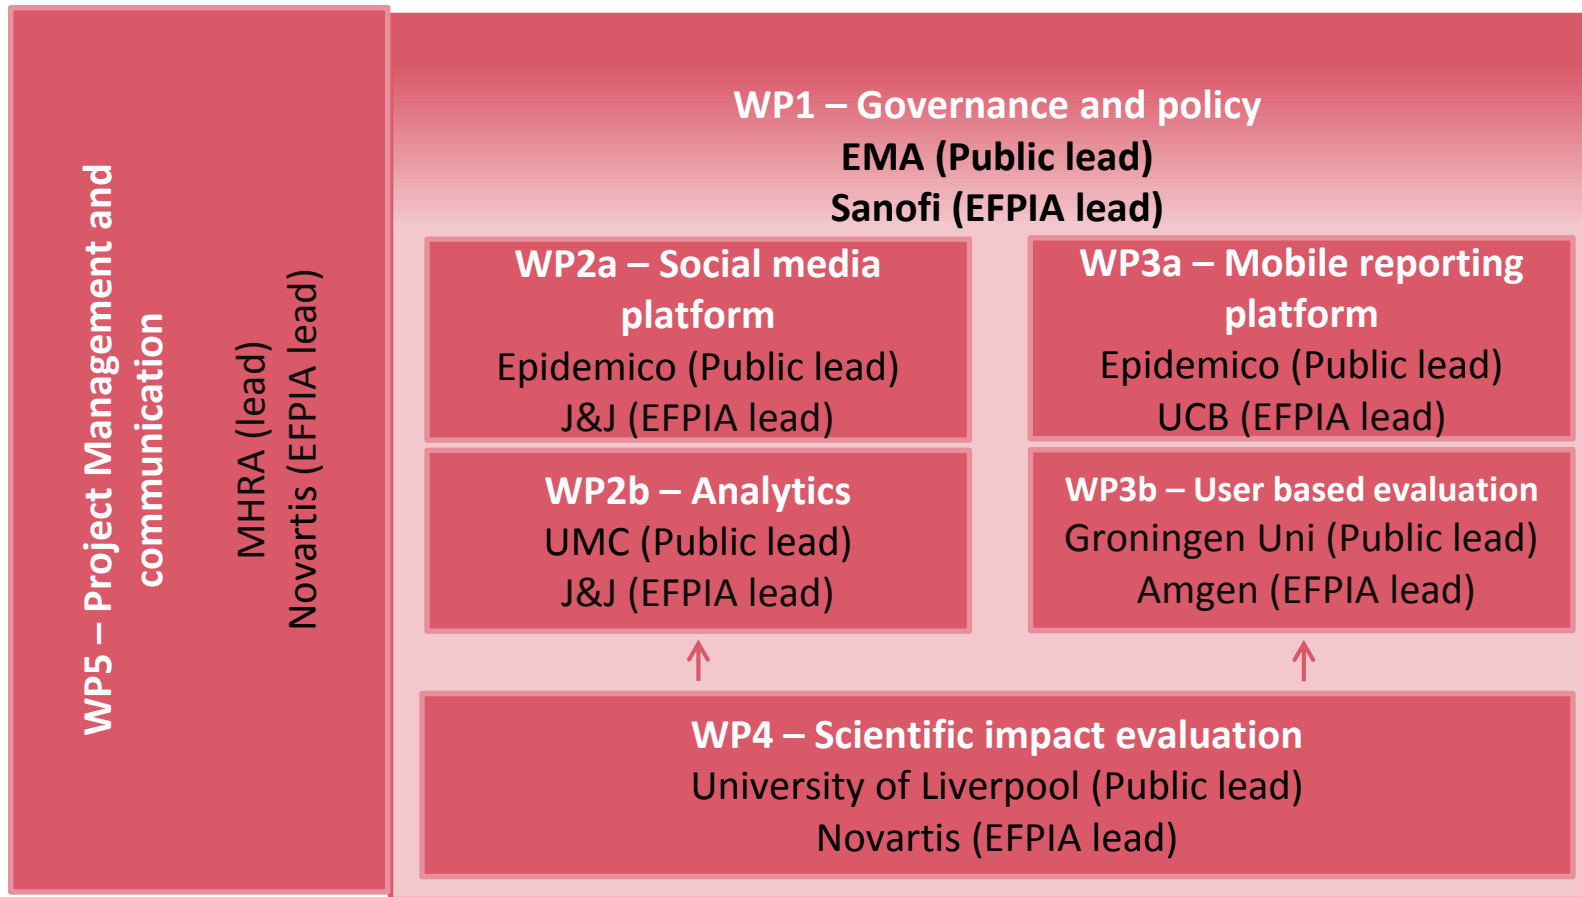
WP5 – Project Management and communication

MHRA (lead)
Novartis (EFPIA lead)

WP1 – Governance and policy
EMA (Public lead)
Sanofi (EFPIA lead)

WP2a – Social media platform
Epidemico (Public lead)
J&J (EFPIA lead)

WP3a – Mobile reporting platform
Epidemico (Public lead)
UCB (EFPIA lead)

WP2b – Analytics
UMC (Public lead)
J&J (EFPIA lead)

WP3b – User based evaluation
Groningen Uni (Public lead)
Amgen (EFPIA lead)

WP4 – Scientific impact evaluation
University of Liverpool (Public lead)
Novartis (EFPIA lead)